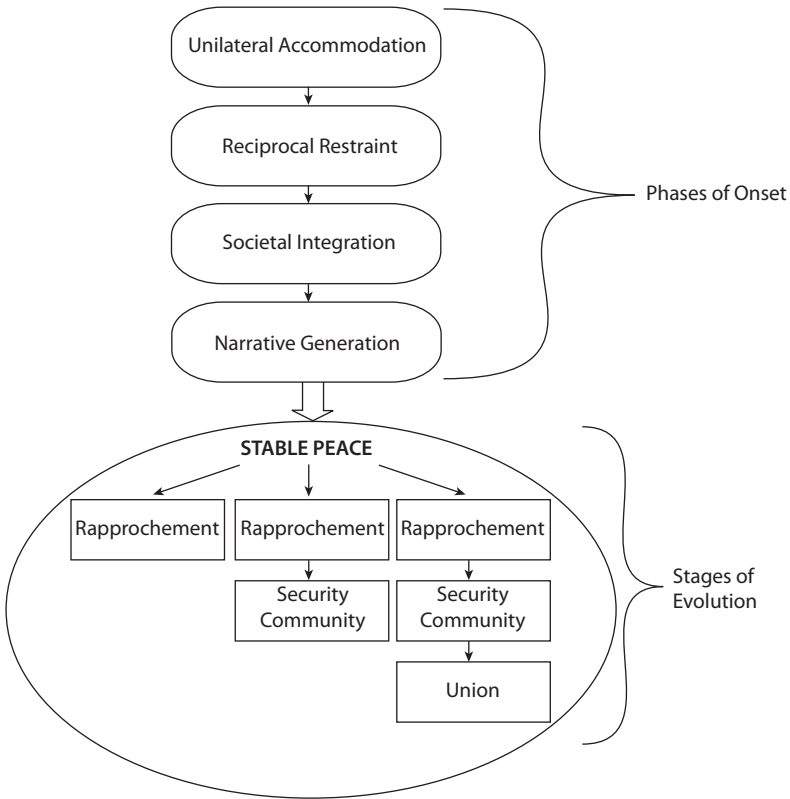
Unilateral Accommodation

Reciprocal Restraint

Societal Integration

Narrative Generation

Phases of Onset

STABLE PEACE

Rapprochement

Rapprochement

Security Community

Rapprochement

Security Community

Union

Stages of Evolution